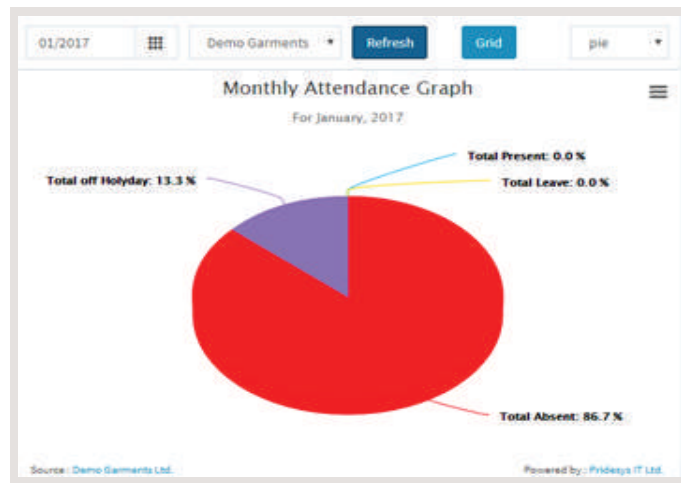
01/2017

Demo Garments

Refresh

Grid

pie

Monthly Attendance Graph

For January, 2017

Total Present: 0.0 %

Total off Holyday: 13.3 %

Total Leave: 0.0 %

Total Absent: 86.7 %

Source : Demo Garments Ltd.

Powered by : Pridesys IT Ltd.